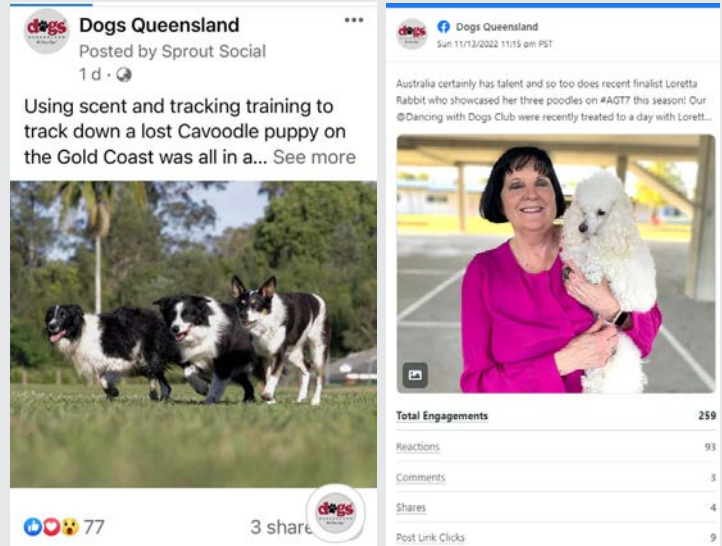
dogs
Dogs Queensland
Posted by Sprout Social
1 d ·

Using scent and tracking training to track down a lost Cavoodle puppy on the Gold Coast was all in a... See more

77

3 share

dogs

dogs
Dogs Queensland
Sun 11/13/2022 11:15 pm PST

Australia certainly has talent and so too does recent finalist Loretta Rabbit who showcased her three poodles on #AGT? this season! Our @Dancing with Dogs Club were recently treated to a day with Lorett...

| Total Engagements | 259 |
|---|---|
| Reactions | 93 |
| Comments | 3 |
| Shares | 4 |
| Post Link Clicks | 9 |